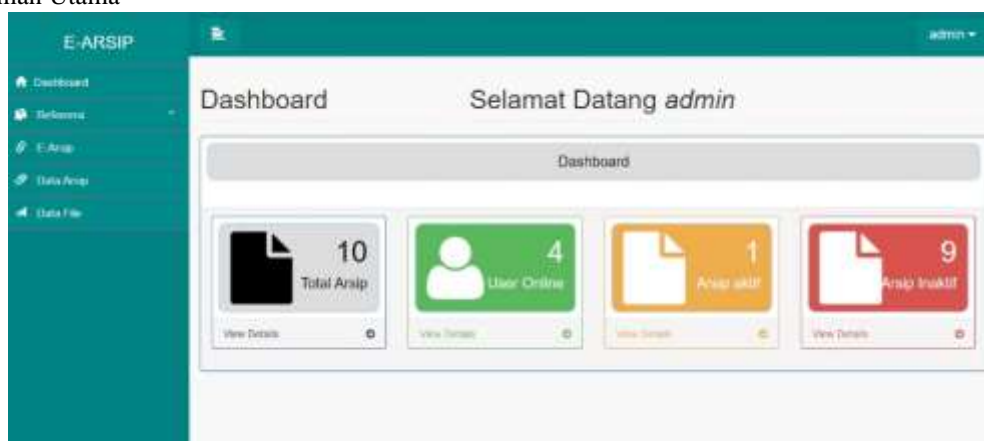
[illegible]man Utama

E-ARSIP

admin ▾

Dashboard

Referensi

E-Arsip

Data Arsip

Data File

Dashboard

Selamat Datang *admin*

Dashboard

10
Total Arsip
View Details

4
User Online
View Details

1
Arsip aktif
View Details

9
Arsip Inaktif
View Details